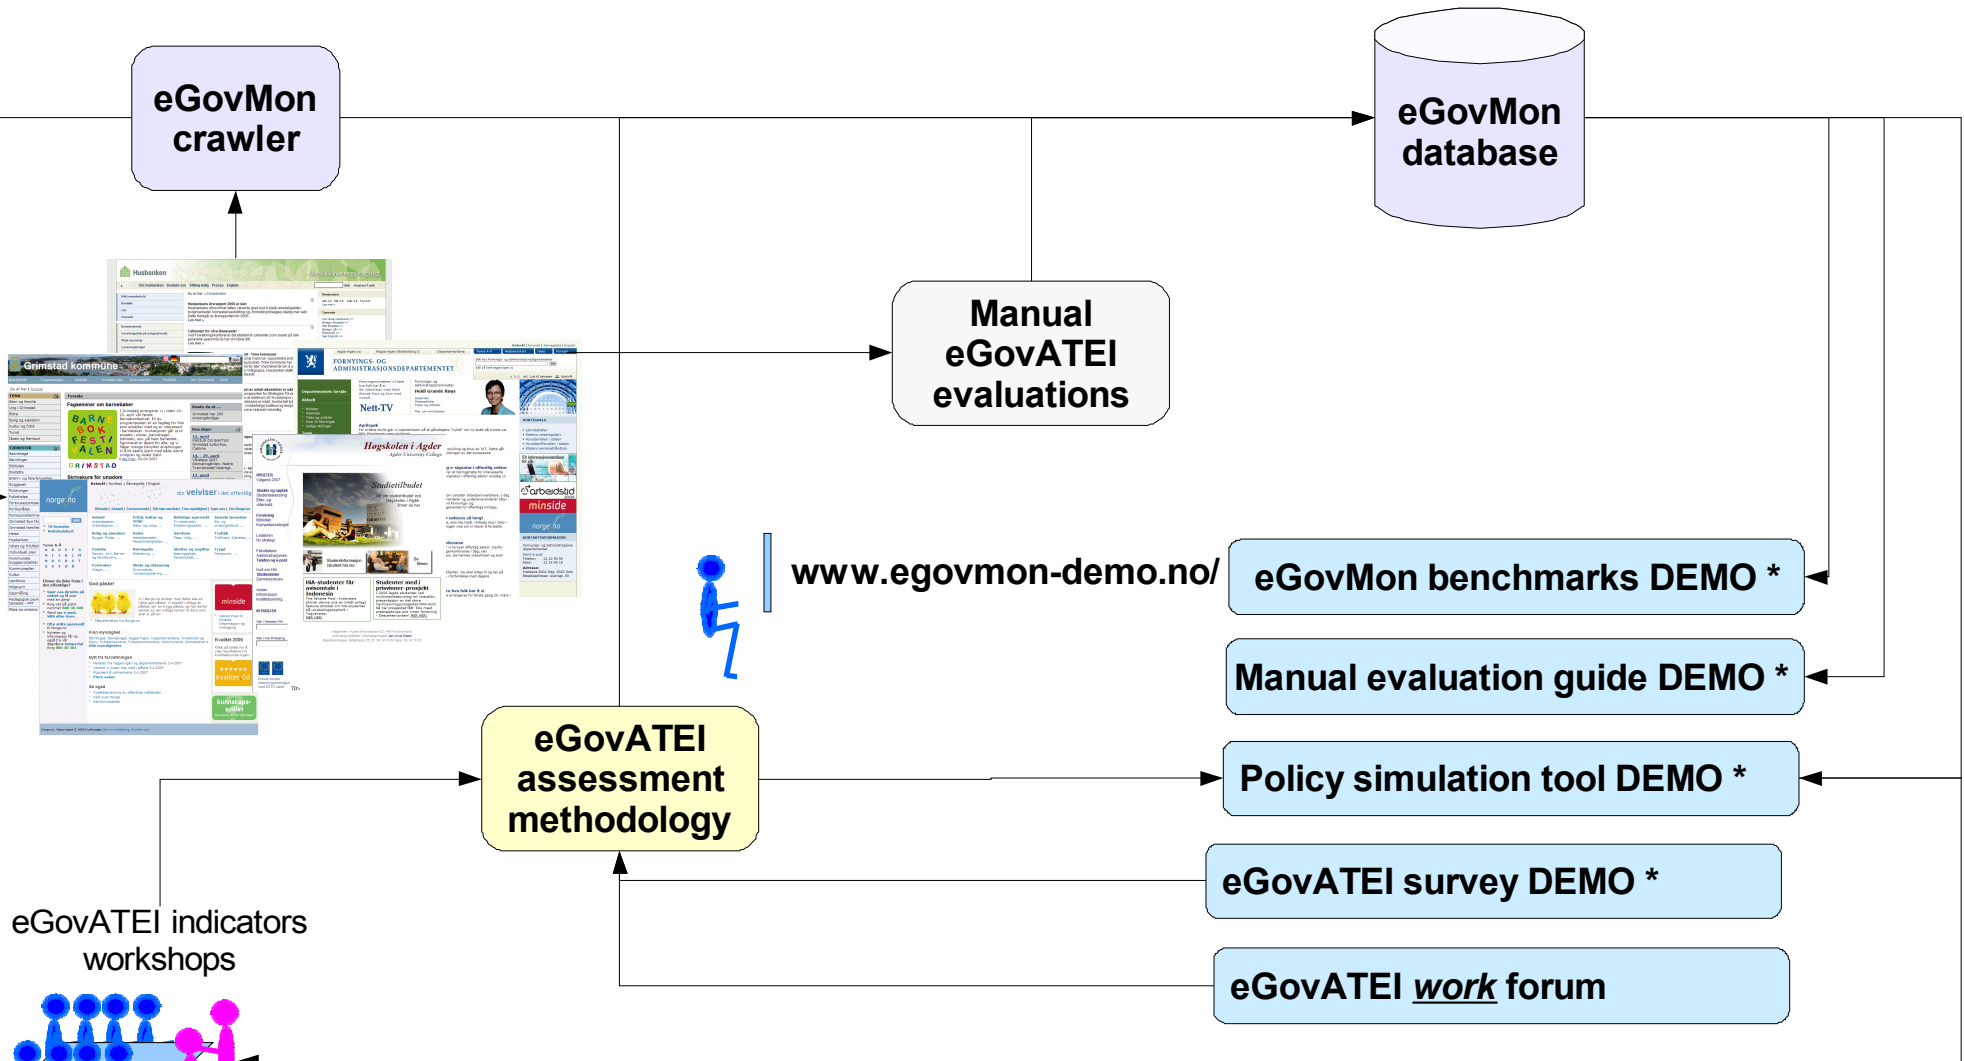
eGovMon crawler

eGovMon database

Manual eGovATEI evaluations

www.egovmon-demo.no/

eGovMon benchmarks DEMO *

Manual evaluation guide DEMO *

eGovATEI assessment methodology

Policy simulation tool DEMO *

eGovATEI survey DEMO *

eGovATEI indicators workshops

eGovATEI work forum